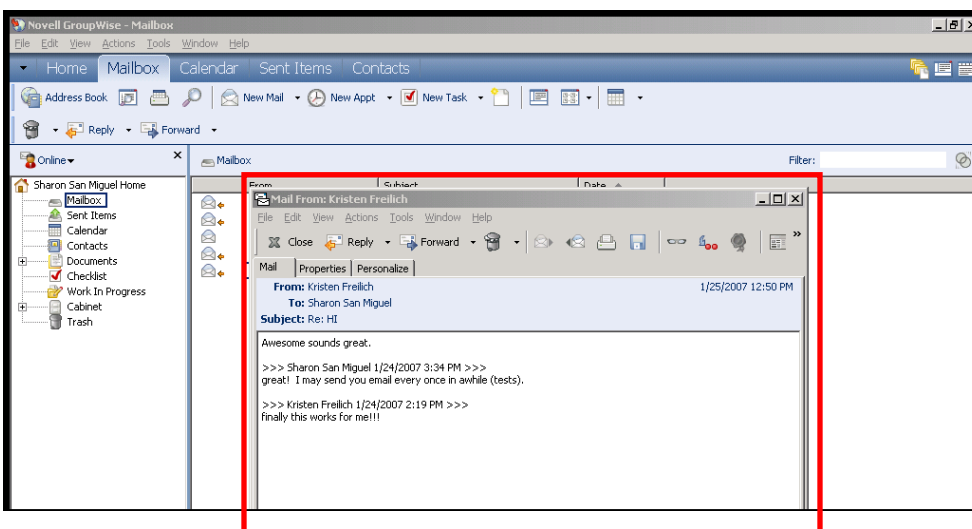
Novell GroupWise - Mailbox

File Edit View Actions Tools Window Help

Home Mailbox Calendar Sent Items Contacts

Address Book New Mail New Appt New Task

Reply Forward

Online

Mailbox

Filter:

Sharon San Miguel Home
Mailbox
Sent Items
Calendar
Contacts
Documents
Checklist
Work In Progress
Cabinet
Trash

From Subject Date

Mail From: Kristen Freilich

File Edit View Actions Tools Window Help

Close Reply Forward

Mail Properties Personalize

From: Kristen Freilich 1/25/2007 12:50 PM
To: Sharon San Miguel
Subject: Re: HI

Awesome sounds great.

>>> Sharon San Miguel 1/24/2007 3:34 PM >>>
great! I may send you email every once in awhile (tests).

>>> Kristen Freilich 1/24/2007 2:19 PM >>>
finally this works for me!!!